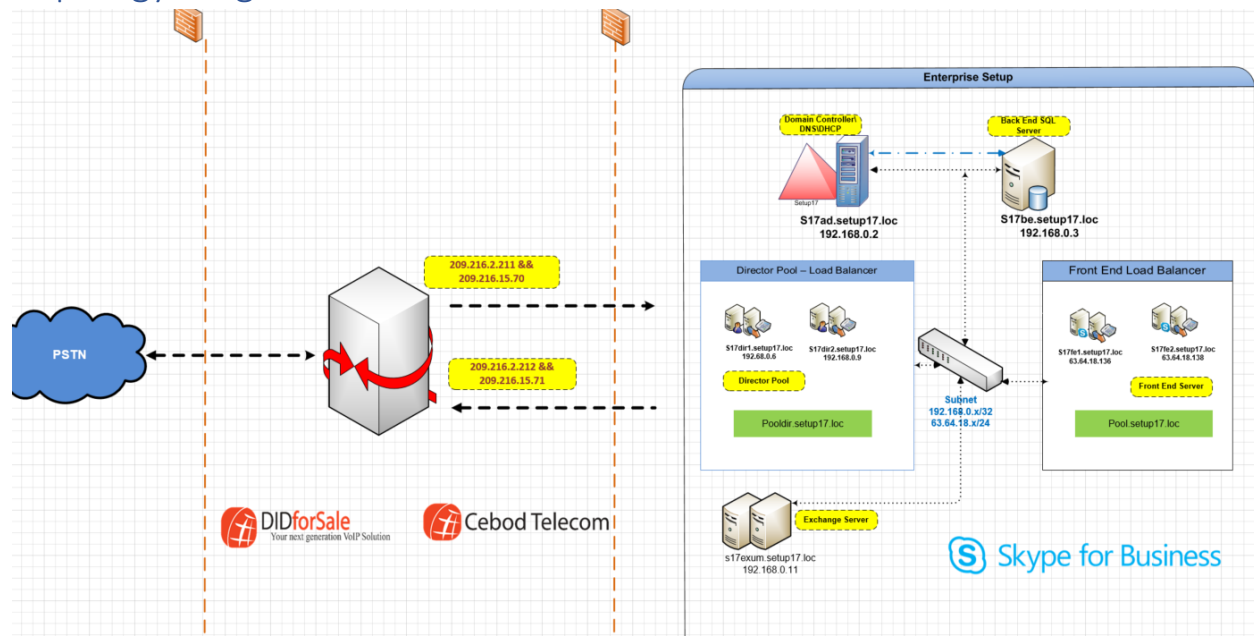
Enterprise Setup

Domain Controller\ DNS\DHCP

Back End SQL Server

Setup17

S17ad.setup17.loc
192.168.0.2

S17be.setup17.loc
192.168.0.3

209.216.2.211 &&
209.216.15.70

209.216.2.212 &&
209.216.15.71

PSTN

Director Pool – Load Balancer

S17dir1.setup17.loc
192.68.0.6

S17dir2.setup17.loc
192.168.0.9

Director Pool

Pooldir.setup17.loc

Subnet
192.168.0.x/32
63.64.18.x/24

Front End Load Balancer

S17fe1.setup17.loc
63.64.18.136

S17fe2.setup17.loc
63.64.18.138

Front End Server

Pool.setup17.loc

DIDforSale
Your next generation VoIP Solution

Cebod Telecom

Exchange Server

s17exum.setup17.loc
192.168.0.11

Skype for Business